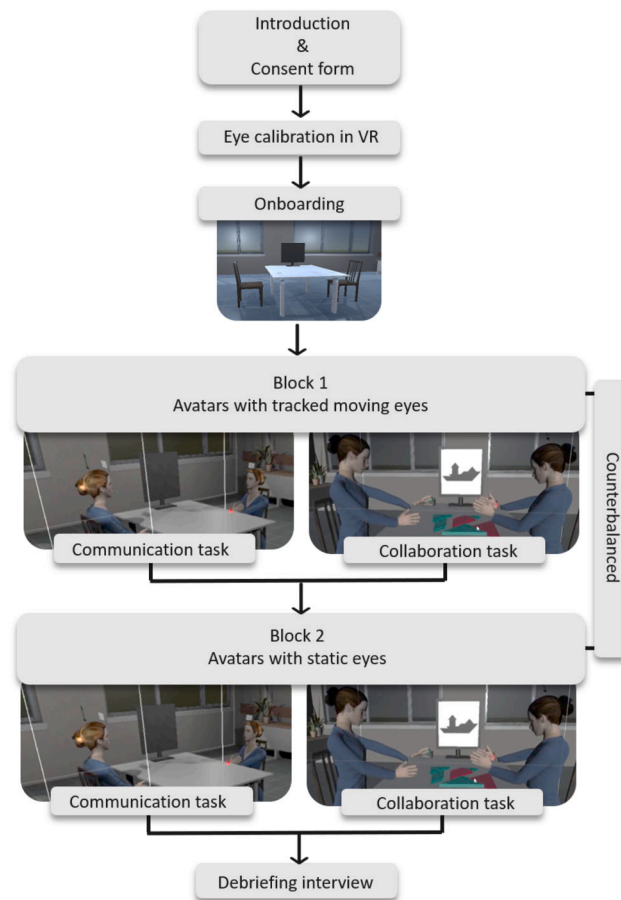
Introduction
&
Consent form

Eye calibration in VR

Onboarding

Block 1
Avatars with tracked moving eyes

Communication task

Collaboration task

Counterbalanced

Block 2
Avatars with static eyes

Communication task

Collaboration task

Debriefing interview